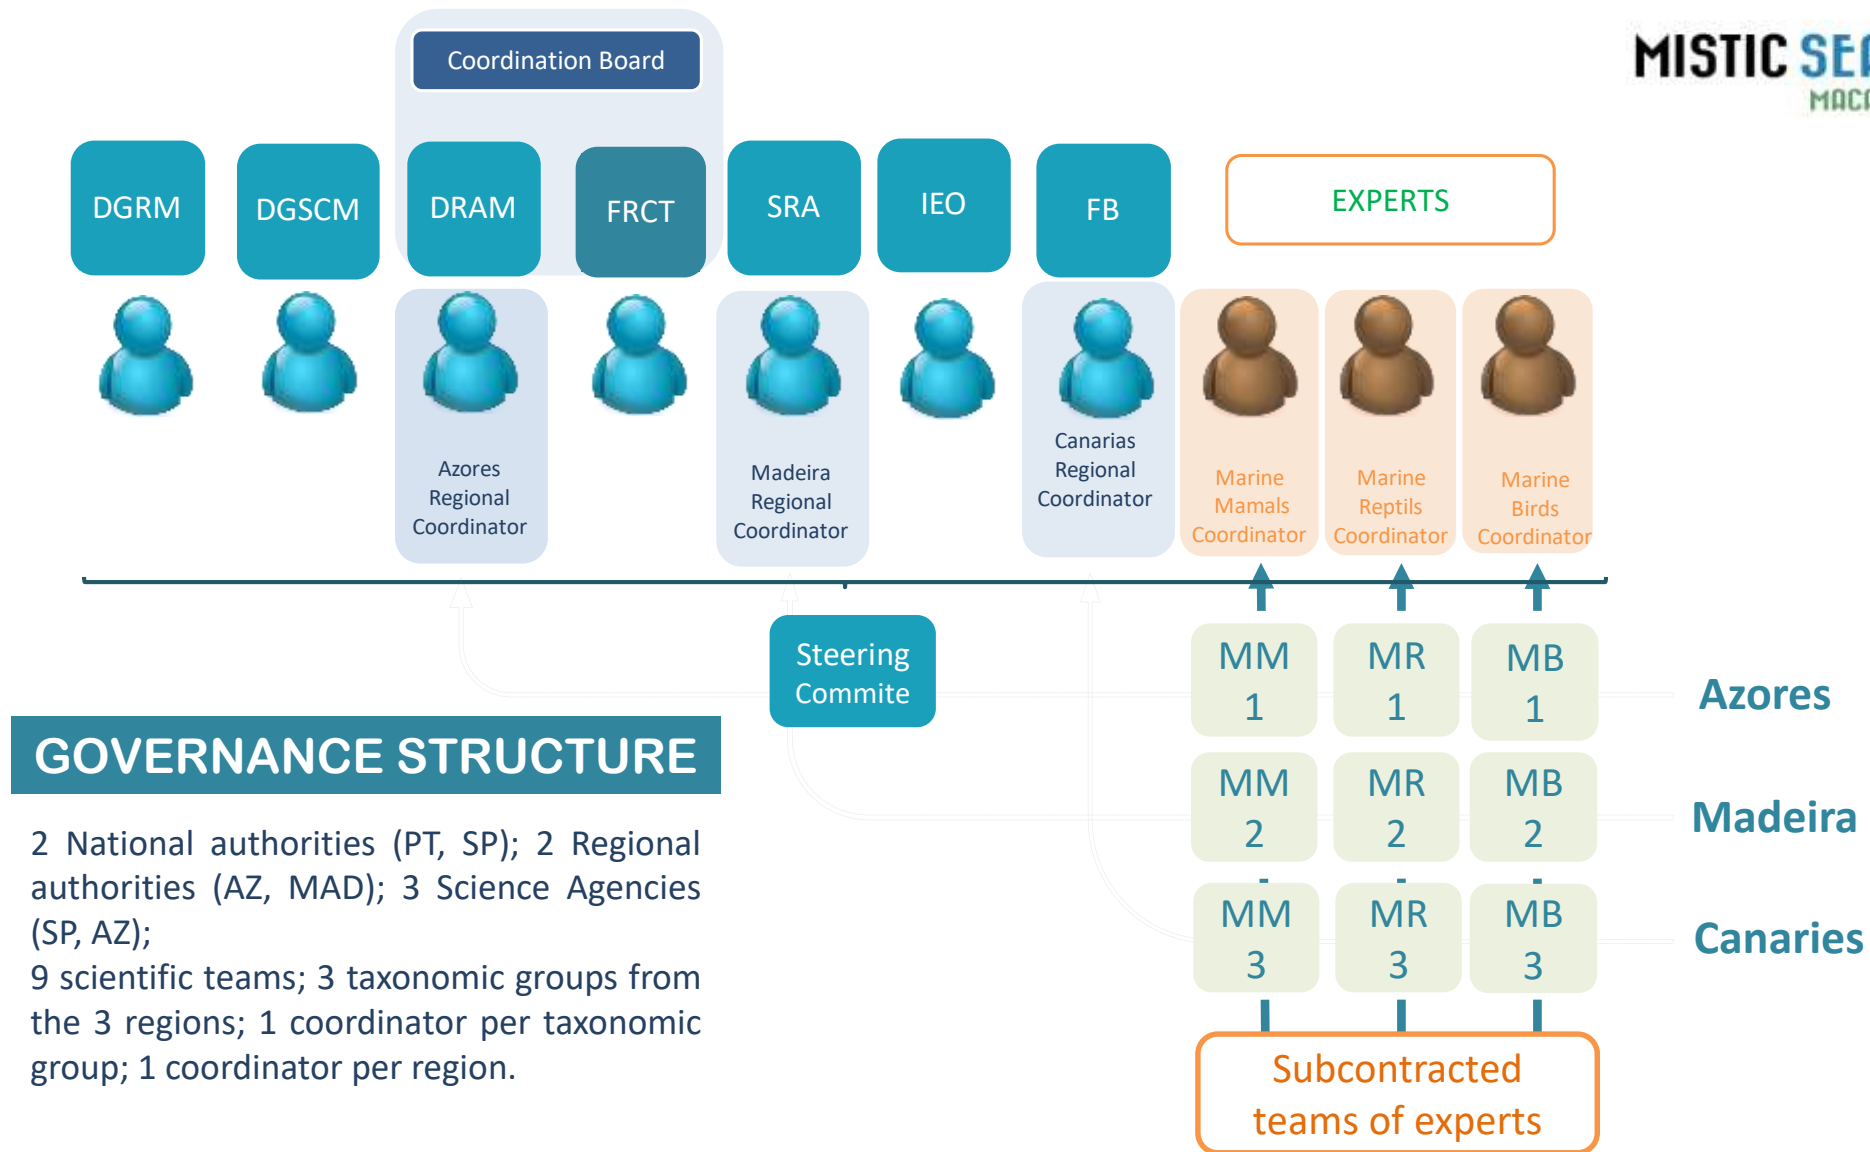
MISTIC SE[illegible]
MAC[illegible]

Coordination Board

DGRM
DGSCM
DRAM
FRCT
SRA
IEO
FB

EXPERTS

Azores Regional Coordinator

Madeira Regional Coordinator

Canarias Regional Coordinator

Marine Mamals Coordinator

Marine Reptils Coordinator

Marine Birds Coordinator

Steering Commite

| MM 1 | MR 1 | MB 1 | Azores |
|---|---|---|---|
| MM 2 | MR 2 | MB 2 | Madeira |
| MM 3 | MR 3 | MB 3 | Canaries |

Subcontracted teams of experts

GOVERNANCE STRUCTURE

2 National authorities (PT, SP); 2 Regional authorities (AZ, MAD); 3 Science Agencies (SP, AZ);
9 scientific teams; 3 taxonomic groups from the 3 regions; 1 coordinator per taxonomic group; 1 coordinator per region.